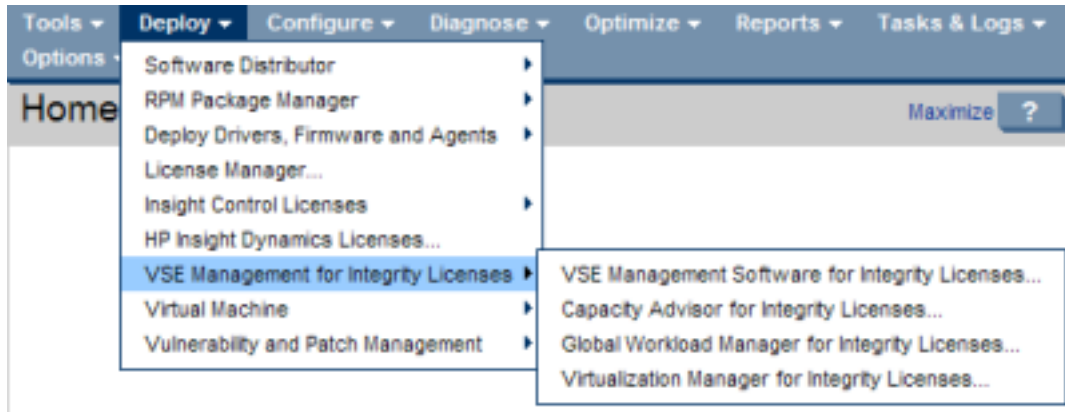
Tools ▾ Deploy ▾ Configure ▾ Diagnose ▾ Optimize ▾ Reports ▾ Tasks & Logs ▾
Options ▾

Home

Maximize ?

Software Distributor
RPM Package Manager
Deploy Drivers, Firmware and Agents
License Manager...
Insight Control Licenses
HP Insight Dynamics Licenses...
VSE Management for Integrity Licenses
Virtual Machine
Vulnerability and Patch Management

VSE Management Software for Integrity Licenses...
Capacity Advisor for Integrity Licenses...
Global Workload Manager for Integrity Licenses...
Virtualization Manager for Integrity Licenses...